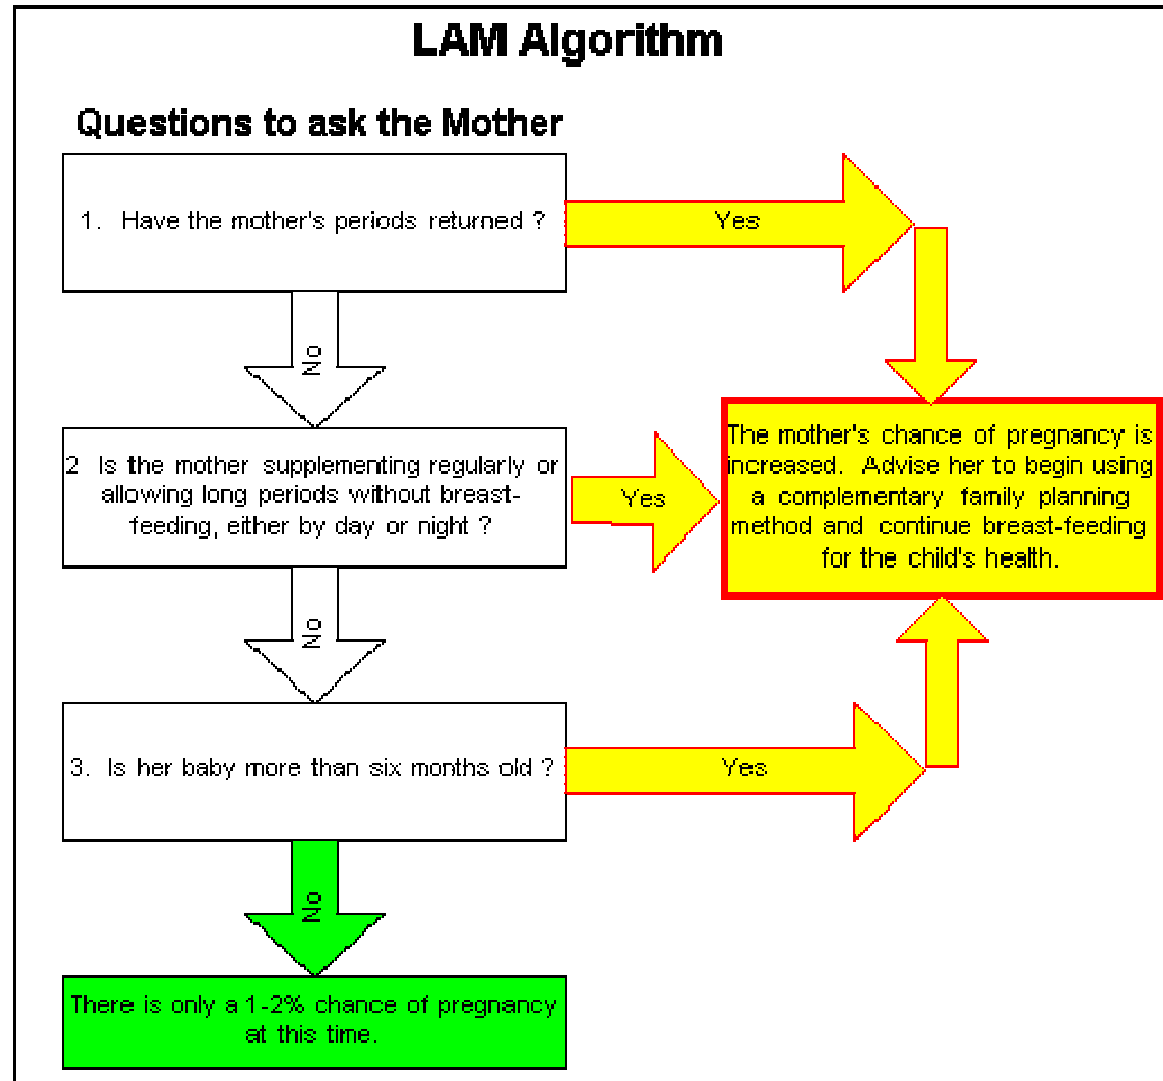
LAM Algorithm

Questions to ask the Mother

1. Have the mother's periods returned ?

Yes

No

2 Is the mother supplementing regularly or allowing long periods without breast-feeding, either by day or night ?

Yes

The mother's chance of pregnancy is increased. Advise her to begin using a complementary family planning method and continue breast-feeding for the child's health.

No

3. Is her baby more than six months old ?

Yes

No

There is only a 1-2% chance of pregnancy at this time.